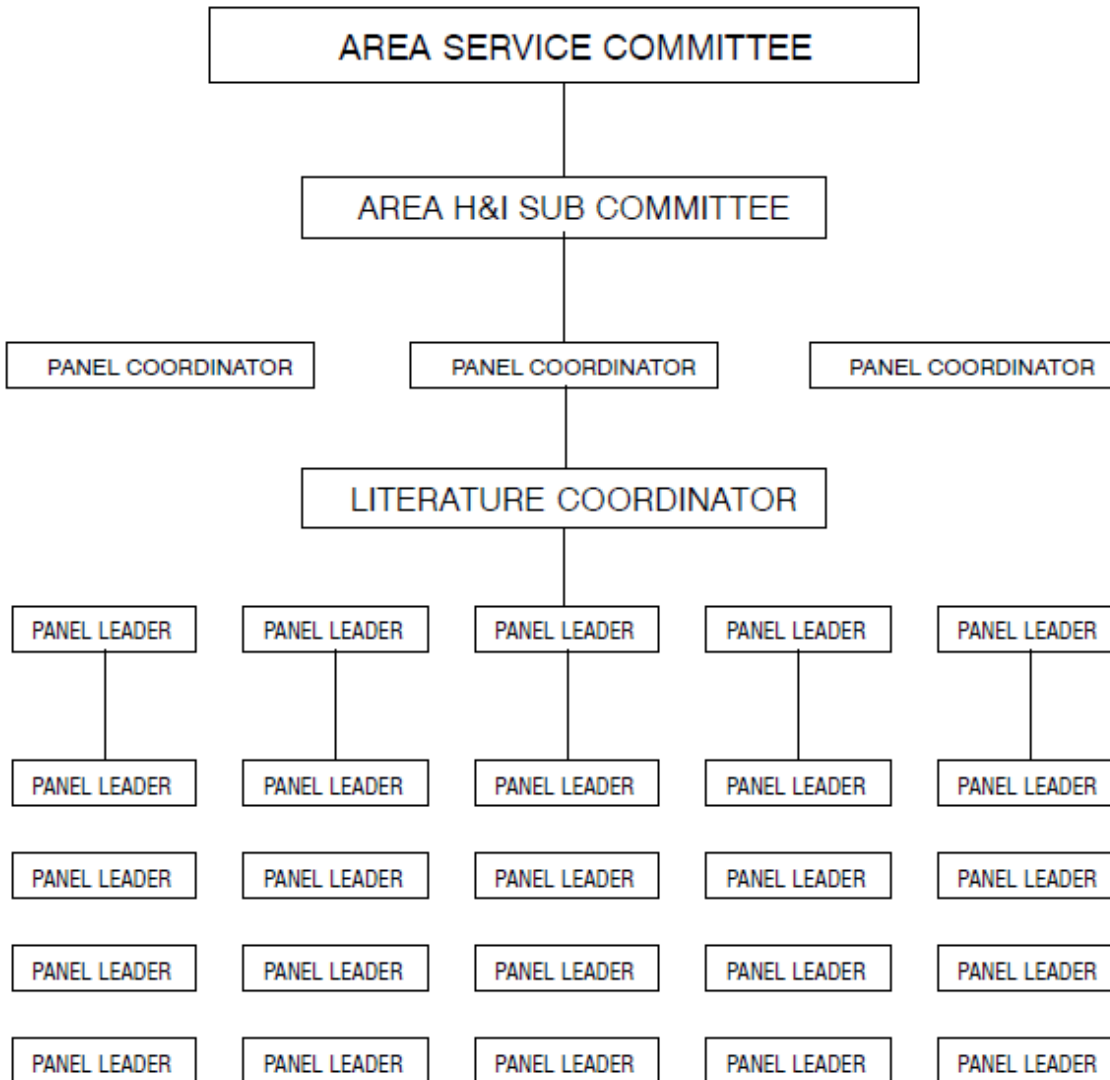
AREA SERVICE COMMITTEE

AREA H&I SUB COMMITTEE

PANEL COORDINATOR PANEL COORDINATOR PANEL COORDINATOR

LITERATURE COORDINATOR

PANEL LEADER PANEL LEADER PANEL LEADER PANEL LEADER PANEL LEADER

PANEL LEADER PANEL LEADER PANEL LEADER PANEL LEADER PANEL LEADER

PANEL LEADER PANEL LEADER PANEL LEADER PANEL LEADER PANEL LEADER

PANEL LEADER PANEL LEADER PANEL LEADER PANEL LEADER PANEL LEADER

PANEL LEADER PANEL LEADER PANEL LEADER PANEL LEADER PANEL LEADER